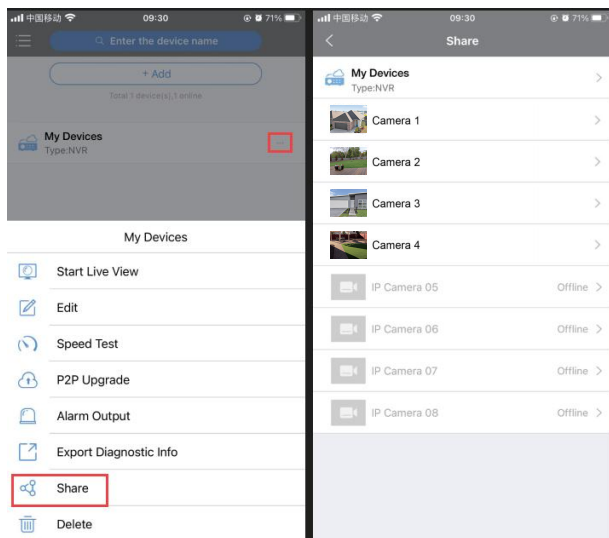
中国移动 09:30 71%

Enter the device name

+ Add

Total 1 device(s),1 online

My Devices
Type:NVR

My Devices

Start Live View

Edit

Speed Test

P2P Upgrade

Alarm Output

Export Diagnostic Info

Share

Delete

中国移动 09:30 71%

Share

My Devices
Type:NVR

Camera 1

Camera 2

Camera 3

Camera 4

IP Camera 05 Offline

IP Camera 06 Offline

IP Camera 07 Offline

IP Camera 08 Offline